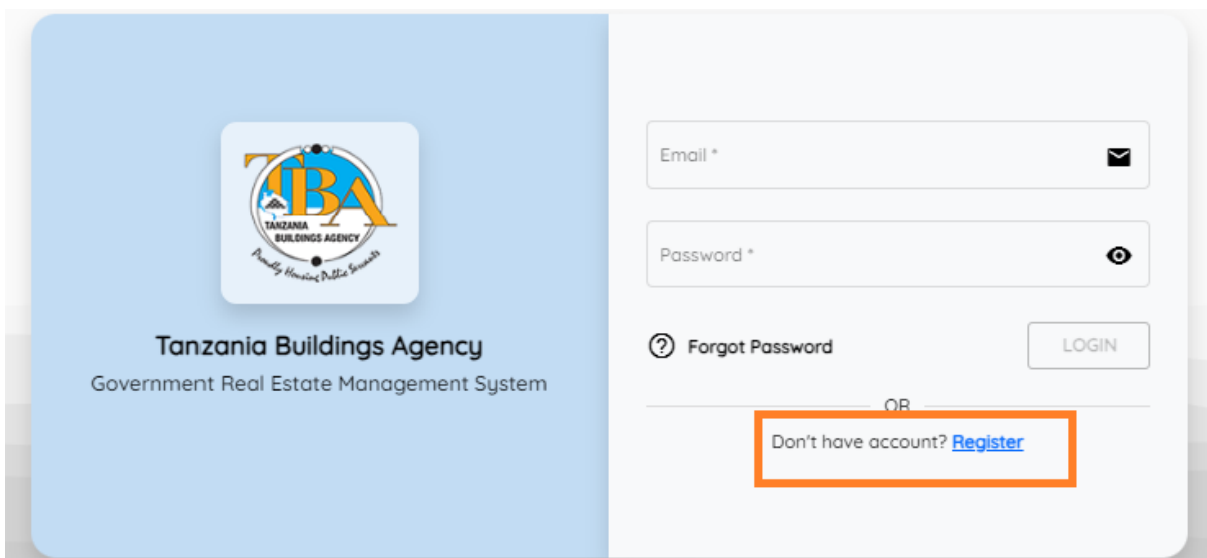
TBA
TANZANIA BUILDINGS AGENCY
Proudly Housing Public Servants

Tanzania Buildings Agency
Government Real Estate Management System

Email *

Password *

Forgot Password

LOGIN

OR

Don't have account? Register